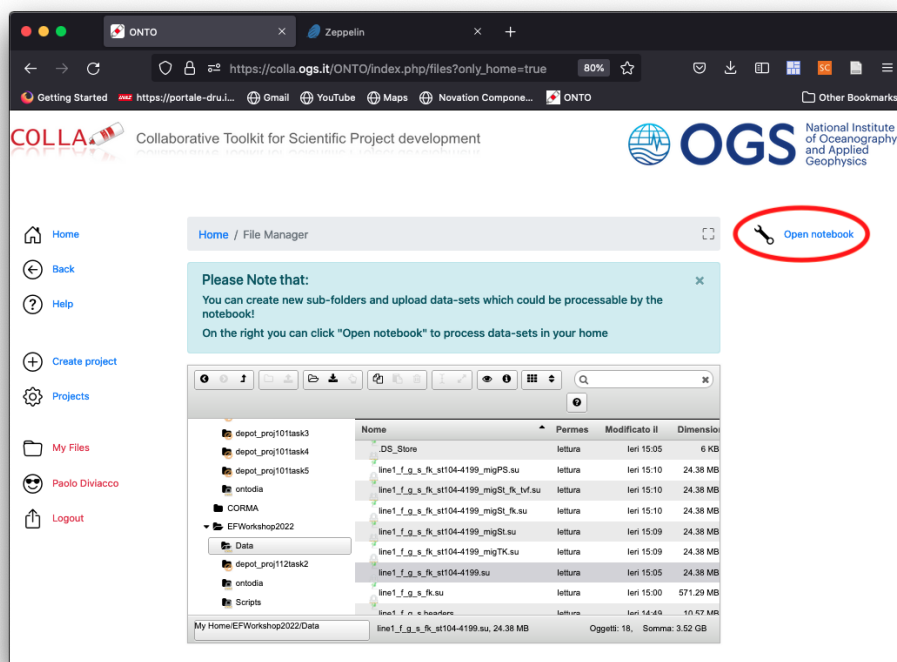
ONTO
Zeppelin
https://colla.ogs.it/ONTO/index.php/files?only_home=true
80%
Getting Started https://portale-dru.i... Gmail YouTube Maps Novation Compone... ONTO
Other Bookmarks

COLLA
Collaborative Toolkit for Scientific Project development
OGS National Institute of Oceanography and Applied Geophysics

Home
Back
Help
Create project
Projects
My Files
Paolo Diviacco
Logout

Home / File Manager

Open notebook

Please Note that:
You can create new sub-folders and upload data-sets which could be processable by the notebook!
On the right you can click "Open notebook" to process data-sets in your home

depot_proj101task3
depot_proj101task4
depot_proj101task5
ontodia
CORMA
EFWorkshop2022
Data
depot_proj112task2
ontodia
Scripts

| Nome | Permes | Modificato il | Dimension |
|---|---|---|---|
| .DS_Store | lettura | Ieri 15:05 | 6 KB |
| line1_f_g_s_fk_st104-4199_migPS.su | lettura | Ieri 15:10 | 24.38 MB |
| line1_f_g_s_fk_st104-4199_migSt_fk_tvf.su | lettura | Ieri 15:10 | 24.38 MB |
| line1_f_g_s_fk_st104-4199_migSt_fk.su | lettura | Ieri 15:10 | 24.38 MB |
| line1_f_g_s_fk_st104-4199_migSt.su | lettura | Ieri 15:09 | 24.38 MB |
| line1_f_g_s_fk_st104-4199_migTK.su | lettura | Ieri 15:09 | 24.38 MB |
| line1_f_g_s_fk_st104-4199.su | lettura | Ieri 15:05 | 24.38 MB |
| line1_f_g_s_fk.su | lettura | Ieri 15:00 | 571.29 MB |
| line1_f_g_s.headers | lettura | Ieri 14:49 | 10.57 MB |

My Home/EFWorkshop2022/Data
line1_f_g_s_fk_st104-4199.su, 24.38 MB
Oggetti: 18, Somma: 3.52 GB